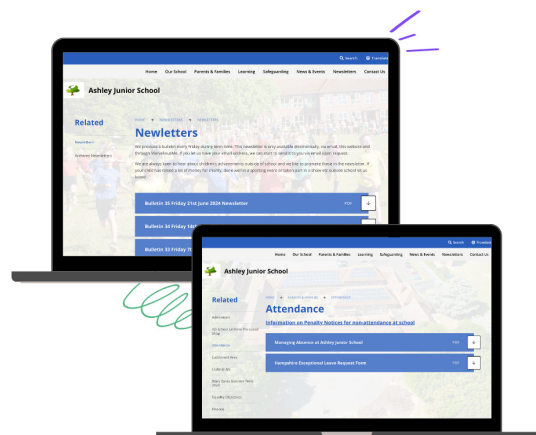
Search Translate

Home Our School Parents & Families Learning Safeguarding News & Events Newsletters Contact Us

Ashley Junior School

Related

Newsletters

Archived Newsletters

HOME > NEWSLETTERS > NEWSLETTERS

Newletters

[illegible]

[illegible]

Bulletin 35 Friday 21st June 2024 Newsletter PDF

Bulletin 34 Friday 14t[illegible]

Bulletin 33 Friday 7t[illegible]

Search Translate

Home Our School Parents & Families Learning Safeguarding News & Events Newsletters Contact Us

Ashley Junior School

Related

Admissions

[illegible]

Attendance

Curriculum Area

Clubs & Lets

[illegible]

Equality Objectives

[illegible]

HOME > PARENTS & FAMILIES > ATTENDANCE

Attendance

Information on Penalty Notices for non-attendance at school

Managing Absence at Ashley Junior School PDF

Hampshire Exceptional Leave Request Form PDF